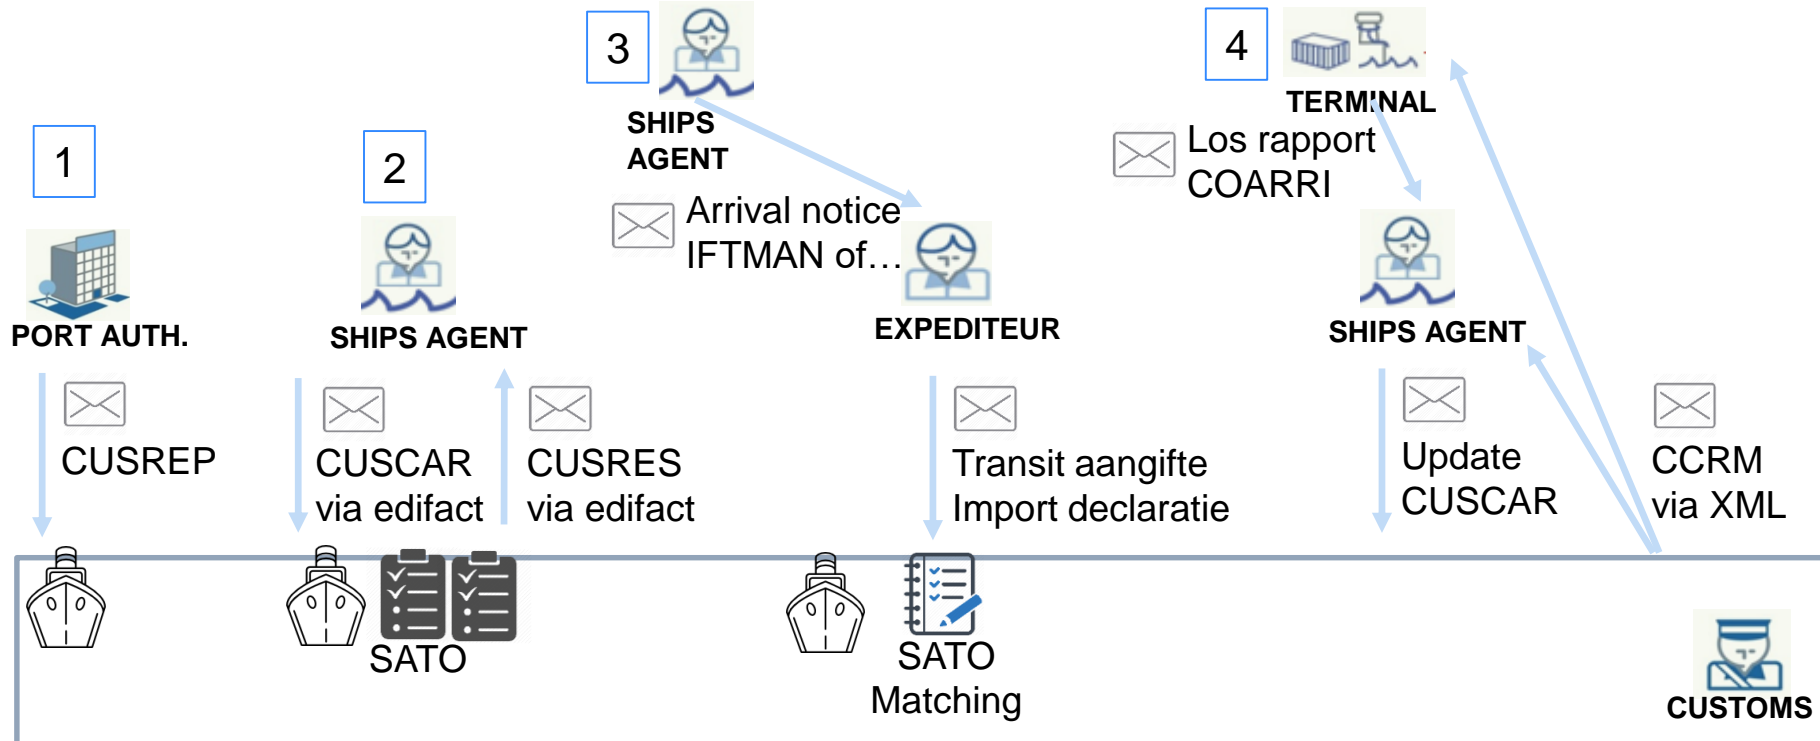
1

PORT AUTH.

CUSREP

2

SHIPS AGENT

CUSCAR via edifact

CUSRES via edifact

SATO

3

SHIPS AGENT

Arrival notice IFTMAN of…

EXPEDITEUR

Transit aangifte Import declaratie

SATO Matching

4

TERMINAL

Los rapport COARRI

SHIPS AGENT

Update CUSCAR

CCRM via XML

CUSTOMS